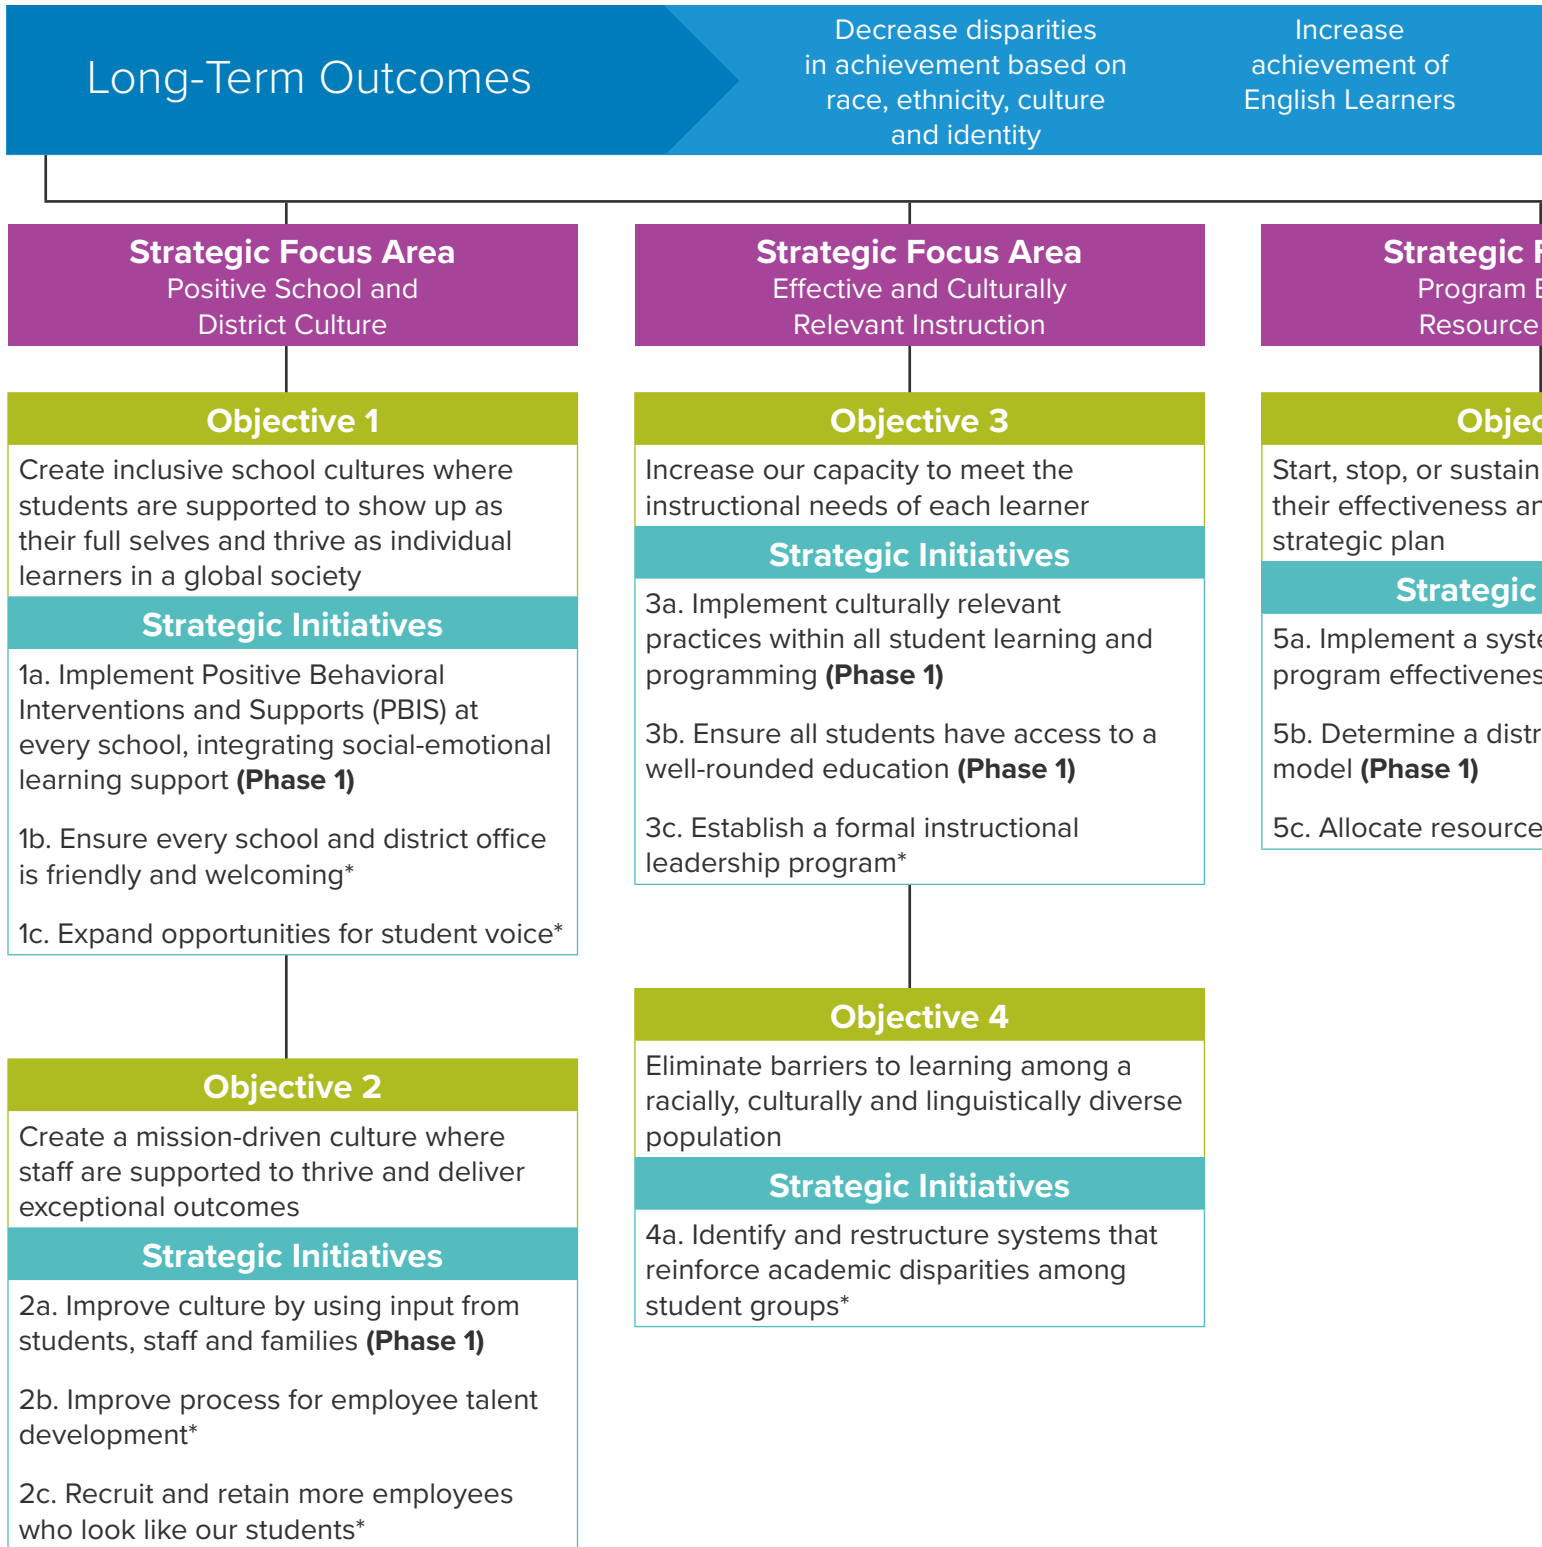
Long-Term Outcomes

Decrease disparities in achievement based on race, ethnicity, culture and identity

Increase achievement of English Learners

Strategic Focus Area
Positive School and District Culture

Objective 1
Create inclusive school cultures where students are supported to show up as their full selves and thrive as individual learners in a global society

Strategic Initiatives
1a. Implement Positive Behavioral Interventions and Supports (PBIS) at every school, integrating social-emotional learning support **(Phase 1)**

1b. Ensure every school and district office is friendly and welcoming*

1c. Expand opportunities for student voice*

Objective 2
Create a mission-driven culture where staff are supported to thrive and deliver exceptional outcomes

Strategic Initiatives
2a. Improve culture by using input from students, staff and families **(Phase 1)**

2b. Improve process for employee talent development*

2c. Recruit and retain more employees who look like our students*

Strategic Focus Area
Effective and Culturally Relevant Instruction

Objective 3
Increase our capacity to meet the instructional needs of each learner

Strategic Initiatives
3a. Implement culturally relevant practices within all student learning and programming **(Phase 1)**

3b. Ensure all students have access to a well-rounded education **(Phase 1)**

3c. Establish a formal instructional leadership program*

Objective 4
Eliminate barriers to learning among a racially, culturally and linguistically diverse population

Strategic Initiatives
4a. Identify and restructure systems that reinforce academic disparities among student groups*

Strategic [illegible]
Program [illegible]
Resource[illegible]

Objec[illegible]
Start, stop, or sustain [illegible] their effectiveness ar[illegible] strategic plan

Strategic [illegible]
5a. Implement a syst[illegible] program effectivenes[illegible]

5b. Determine a distr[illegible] model **(Phase 1)**

5c. Allocate resource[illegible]